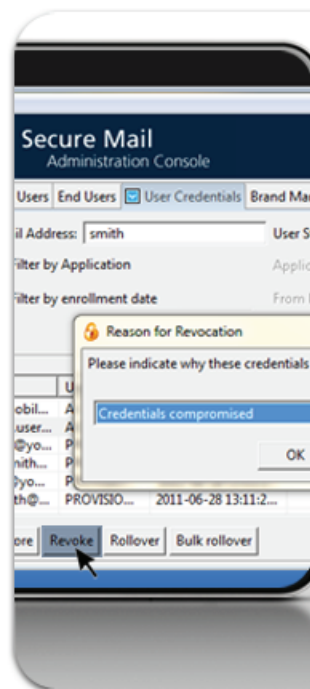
Secure Mail
Administration Console

Users | End Users | User Credentials | Brand Ma

il Address: smith

User S

ilter by Application

Applic

ilter by enrollment date

From

Reason for Revocation

Please indicate why these credentials

Credentials compromised

OK

U

obil... A
user... A
@yo... P
nith... P
yo... P
th@... PROVISIO... 2011-06-28 13:11:2...

ore | Revoke | Rollover | Bulk rollover